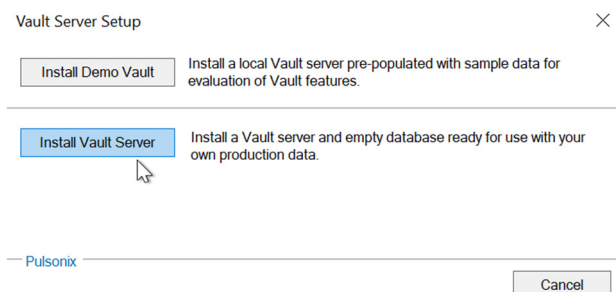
Vault Server Setup

Install Demo Vault

Install a local Vault server pre-populated with sample data for evaluation of Vault features.

Install Vault Server

Install a Vault server and empty database ready for use with your own production data.

Pulsonix

Cancel